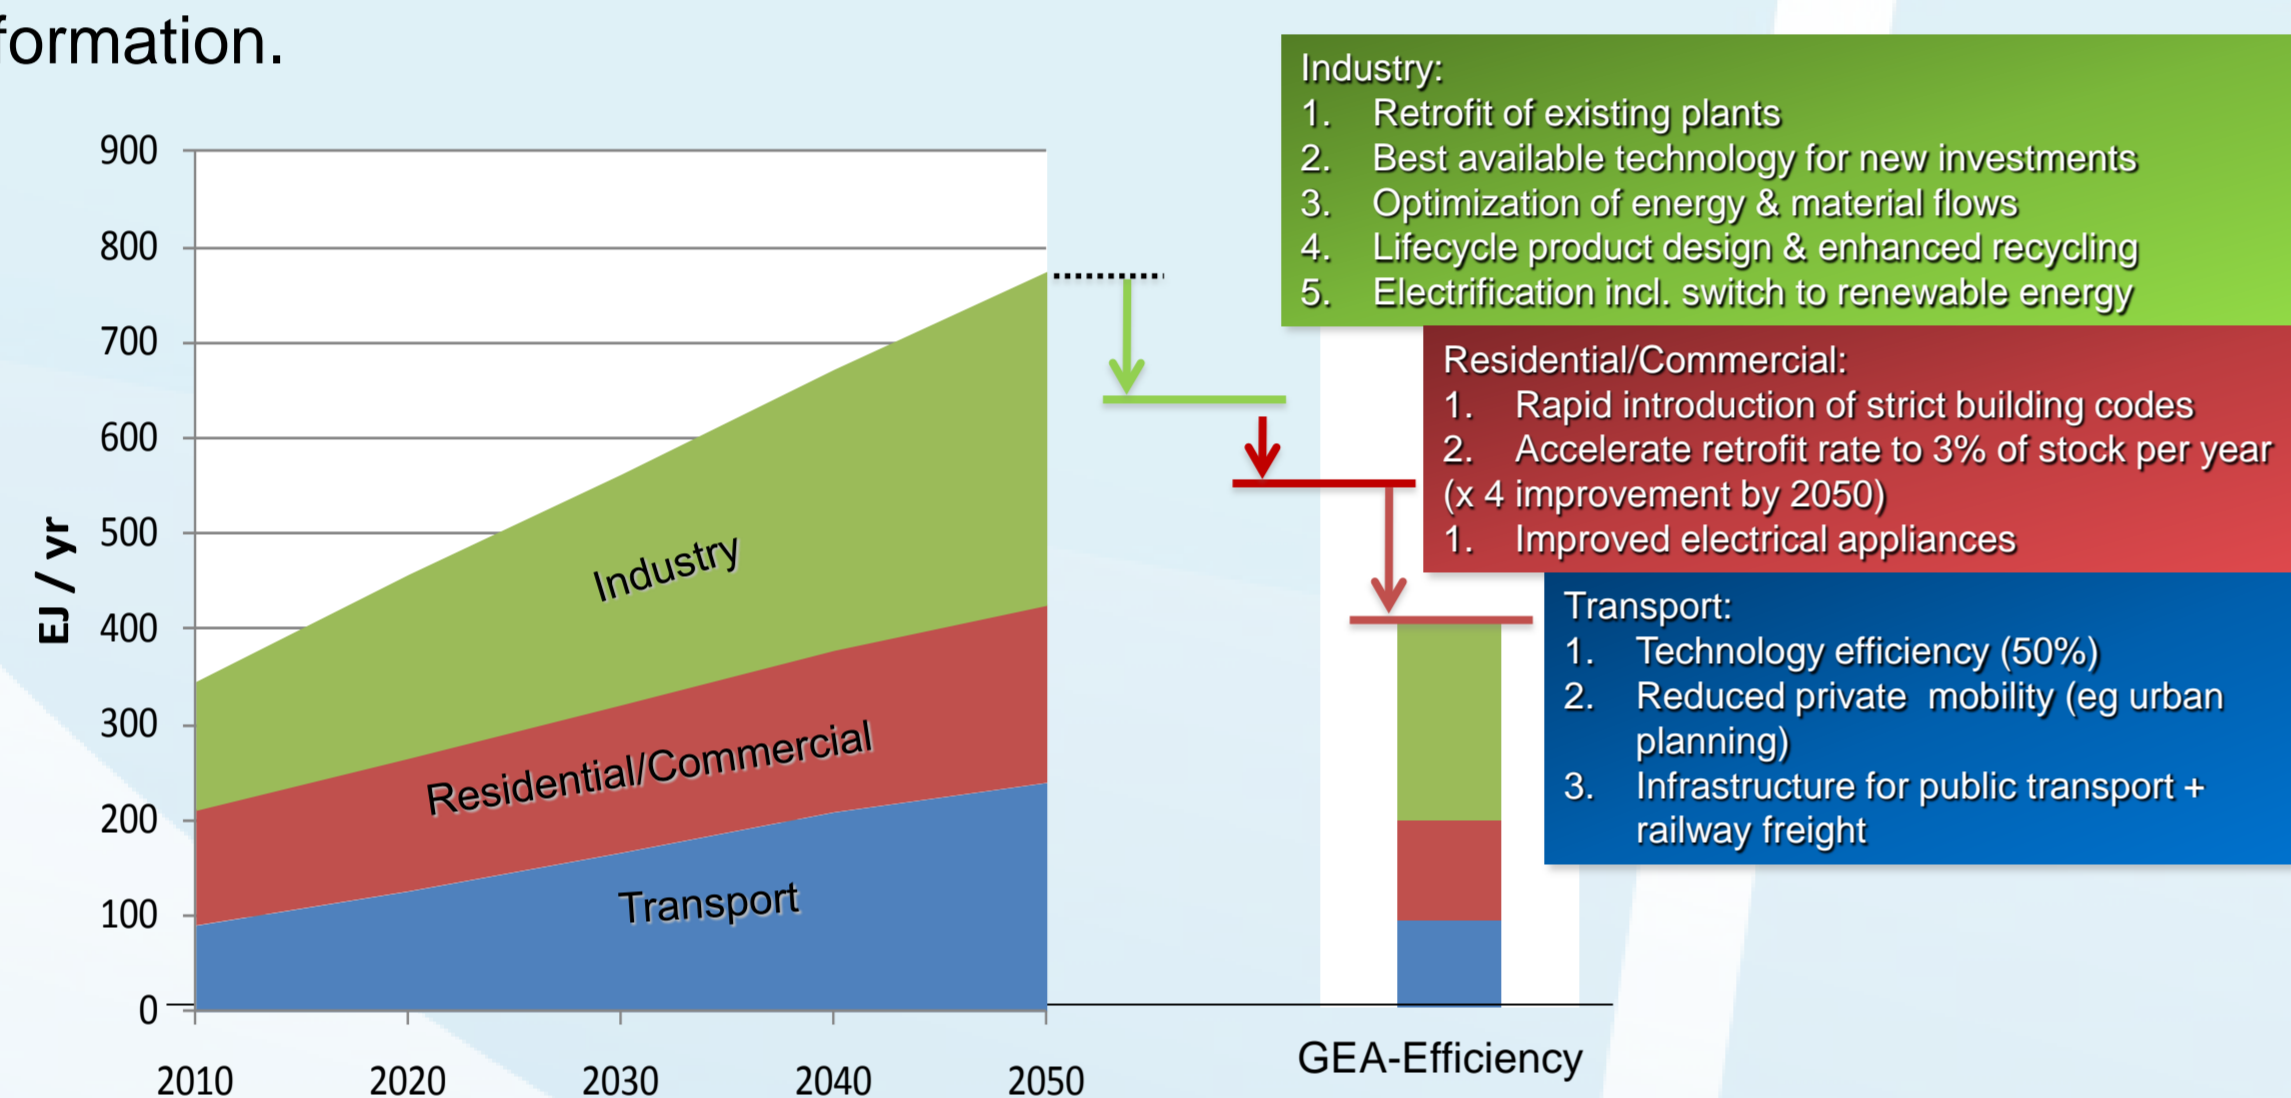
formation.

900
800
700
600
500
400
300
200
100
0

EJ / yr

Industry
Residential/Commercial
Transport

2010
2020
2030
2040
2050

GEA-Efficiency

Industry:
1. Retrofit of existing plants
2. Best available technology for new investments
3. Optimization of energy & material flows
4. Lifecycle product design & enhanced recycling
5. Electrification incl. switch to renewable energy

Residential/Commercial:
1. Rapid introduction of strict building codes
2. Accelerate retrofit rate to 3% of stock per year (x 4 improvement by 2050)
1. Improved electrical appliances

Transport:
1. Technology efficiency (50%)
2. Reduced private mobility (eg urban planning)
3. Infrastructure for public transport + railway freight